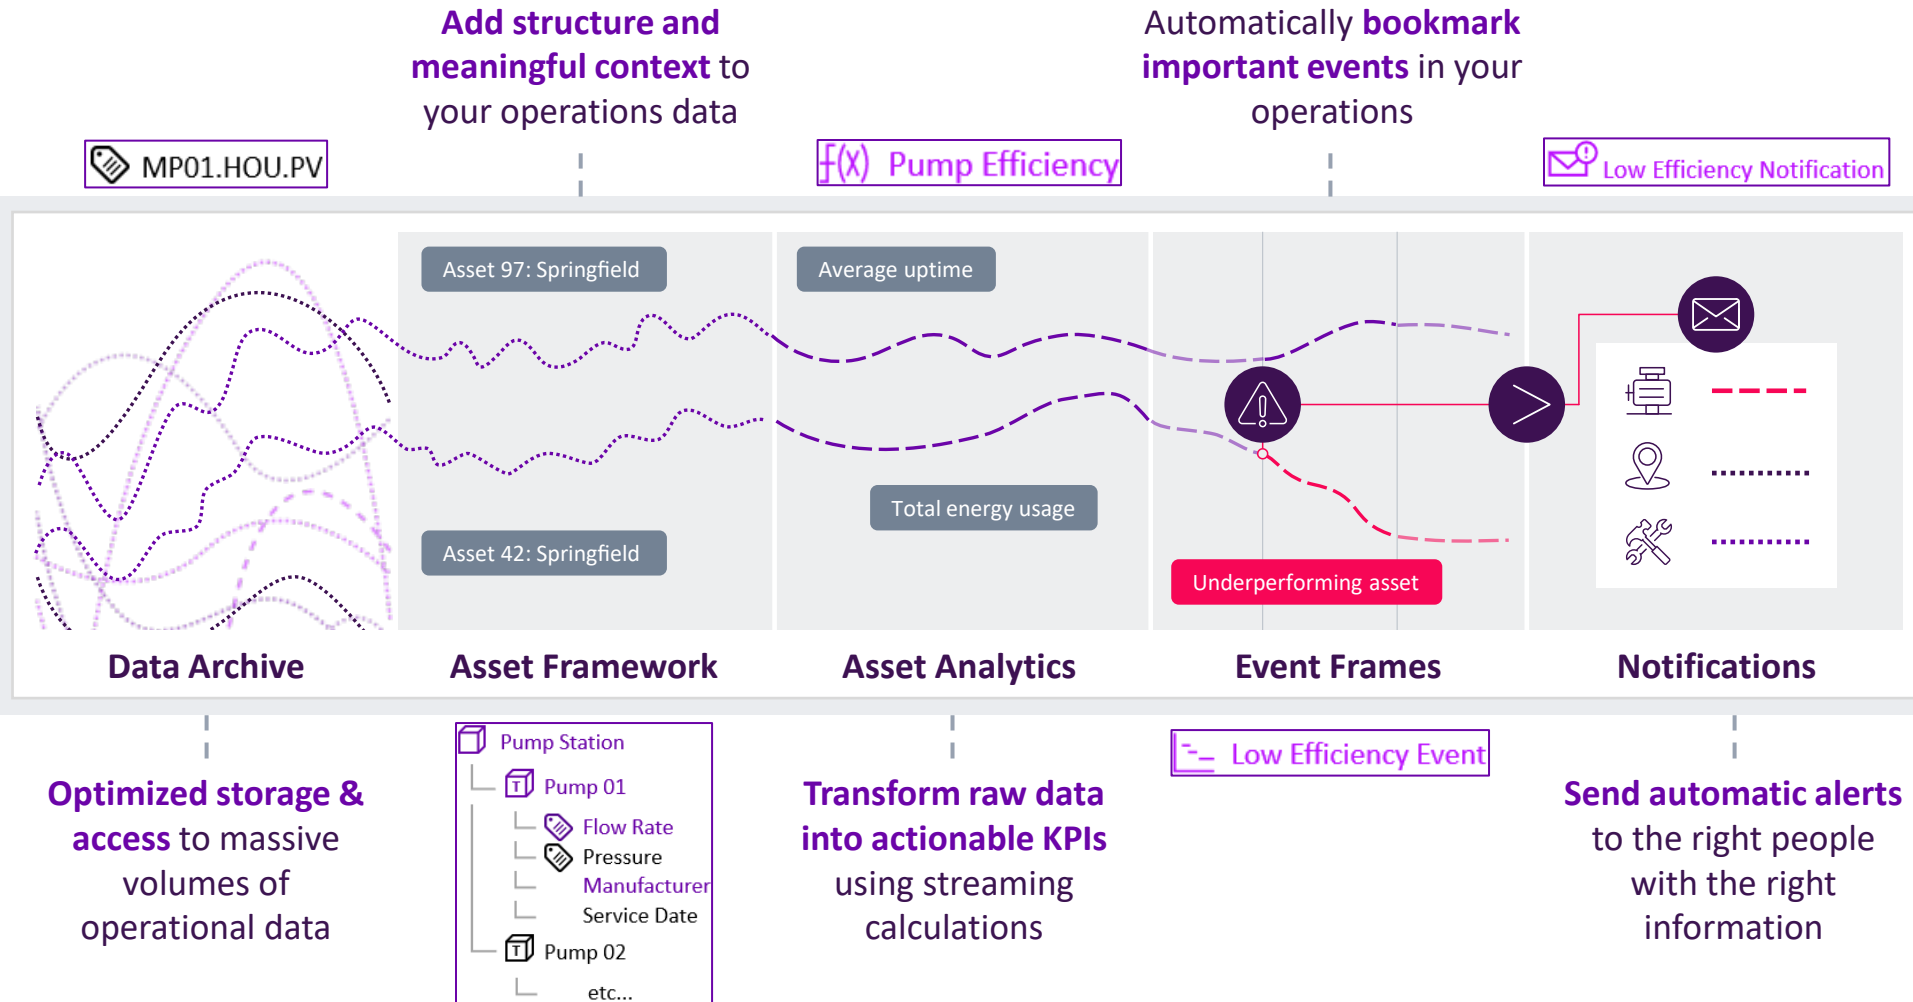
Add structure and meaningful context to your operations data

Automatically bookmark important events in your operations

MP01.HOU.PV

f(x) Pump Efficiency

Low Efficiency Notification

Asset 97: Springfield

Average uptime

Total energy usage

Asset 42: Springfield

Underperforming asset

Data Archive

Asset Framework

Asset Analytics

Event Frames

Notifications

Pump Station
Pump 01
Flow Rate
Pressure
Manufacturer
Service Date
Pump 02
etc...

Low Efficiency Event

Optimized storage & access to massive volumes of operational data

Transform raw data into actionable KPIs using streaming calculations

Send automatic alerts to the right people with the right information